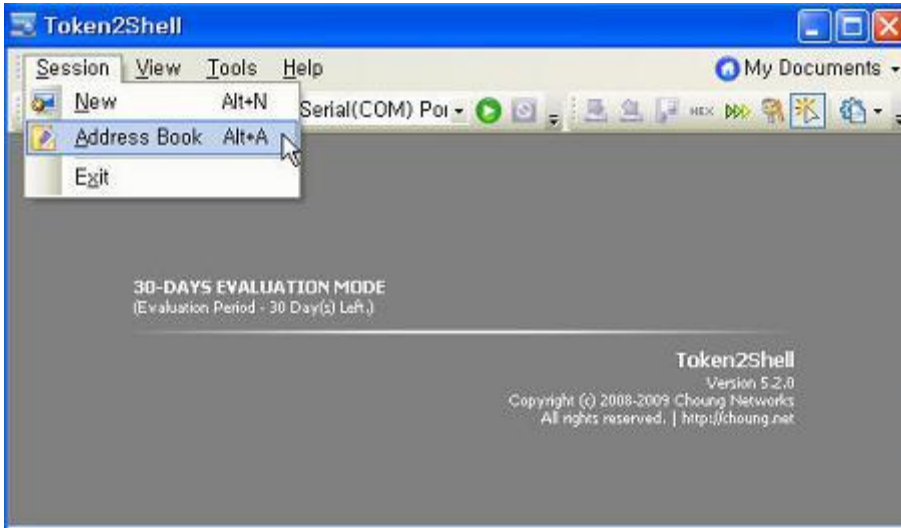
Token2Shell

Session View Tools Help

My Documents

New Alt+N

Address Book Alt+A

Exit

Serial(COM) Por

HEX

30-DAYS EVALUATION MODE
(Evaluation Period - 30 Day(s) Left.)

Token2Shell
Version 5.2.0
Copyright (c) 2008-2009 Choung Networks
All rights reserved. | http://choung.net